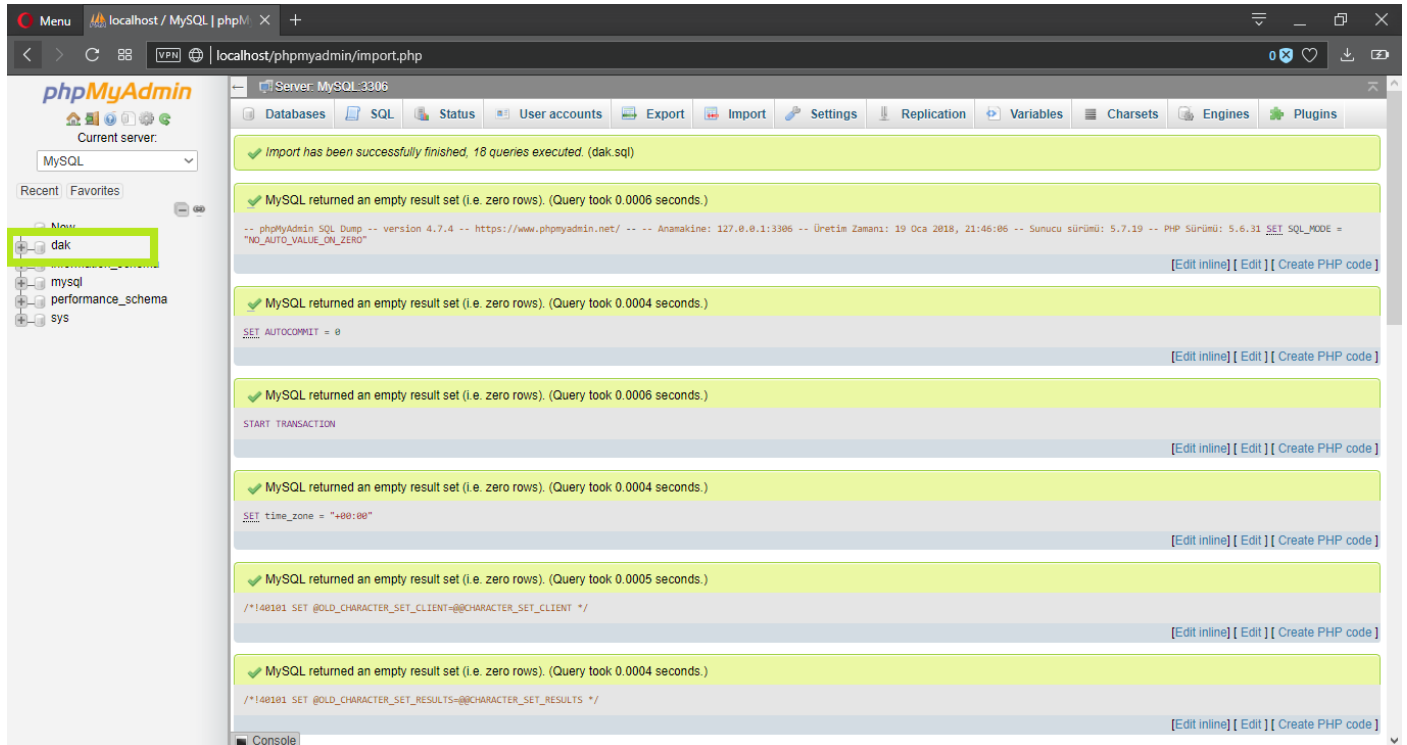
Menu localhost / MySQL | phpM ×

localhost/phpmyadmin/import.php

phpMyAdmin
Current server:
MySQL
Recent Favorites
New
dak
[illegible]
mysql
performance_schema
sys

Server: MySQL:3306

Databases SQL Status User accounts Export Import Settings Replication Variables Charsets Engines Plugins

Import has been successfully finished, 18 queries executed. (dak.sql)

MySQL returned an empty result set (i.e. zero rows). (Query took 0.0006 seconds.)

-- phpMyAdmin SQL Dump -- version 4.7.4 -- https://www.phpmyadmin.net/ -- -- Anamakine: 127.0.0.1:3306 -- Üretim Zamanı: 19 Oca 2018, 21:46:06 -- Sunucu sürümü: 5.7.19 -- PHP Sürümü: 5.6.31 SET SQL_MODE = "NO_AUTO_VALUE_ON_ZERO"

[Edit inline] [ Edit ] [ Create PHP code ]

MySQL returned an empty result set (i.e. zero rows). (Query took 0.0004 seconds.)

SET AUTOCOMMIT = 0

[Edit inline] [ Edit ] [ Create PHP code ]

MySQL returned an empty result set (i.e. zero rows). (Query took 0.0006 seconds.)

START TRANSACTION

[Edit inline] [ Edit ] [ Create PHP code ]

MySQL returned an empty result set (i.e. zero rows). (Query took 0.0004 seconds.)

SET time_zone = "+00:00"

[Edit inline] [ Edit ] [ Create PHP code ]

MySQL returned an empty result set (i.e. zero rows). (Query took 0.0005 seconds.)

/*!40101 SET @OLD_CHARACTER_SET_CLIENT=@@CHARACTER_SET_CLIENT */

[Edit inline] [ Edit ] [ Create PHP code ]

MySQL returned an empty result set (i.e. zero rows). (Query took 0.0004 seconds.)

/*!40101 SET @OLD_CHARACTER_SET_RESULTS=@@CHARACTER_SET_RESULTS */

[Edit inline] [ Edit ] [ Create PHP code ]

Console